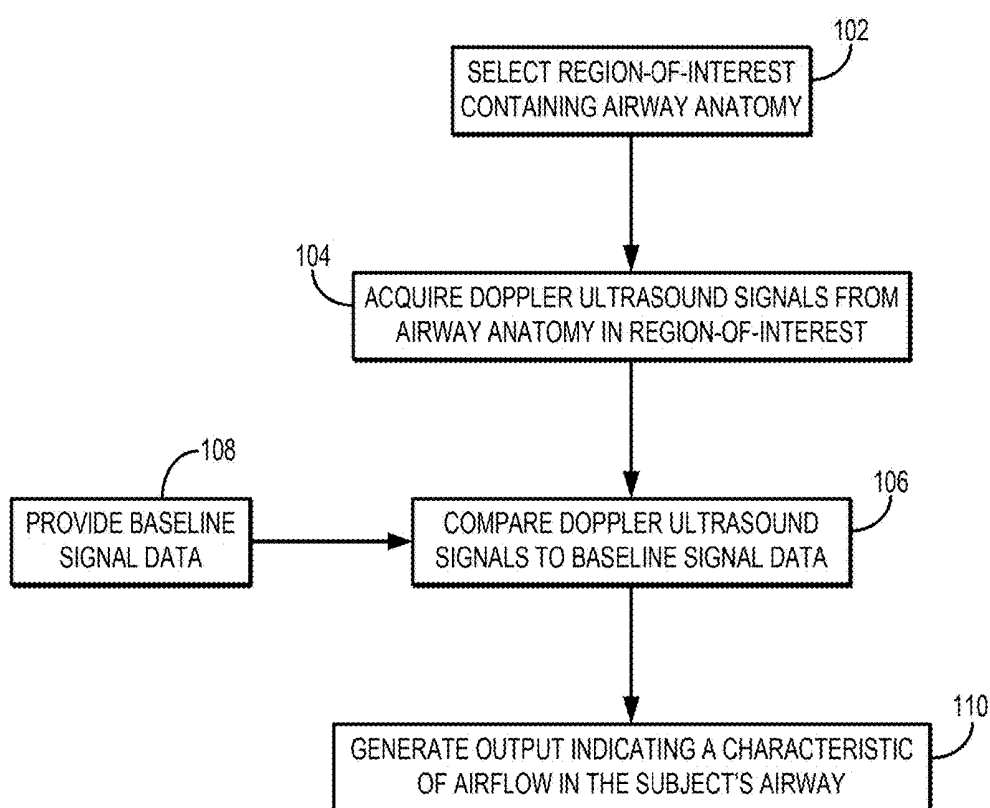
102

SELECT REGION-OF-INTEREST CONTAINING AIRWAY ANATOMY

104

ACQUIRE DOPPLER ULTRASOUND SIGNALS FROM AIRWAY ANATOMY IN REGION-OF-INTEREST

108

PROVIDE BASELINE SIGNAL DATA

106

COMPARE DOPPLER ULTRASOUND SIGNALS TO BASELINE SIGNAL DATA

110

GENERATE OUTPUT INDICATING A CHARACTERISTIC OF AIRFLOW IN THE SUBJECT'S AIRWAY